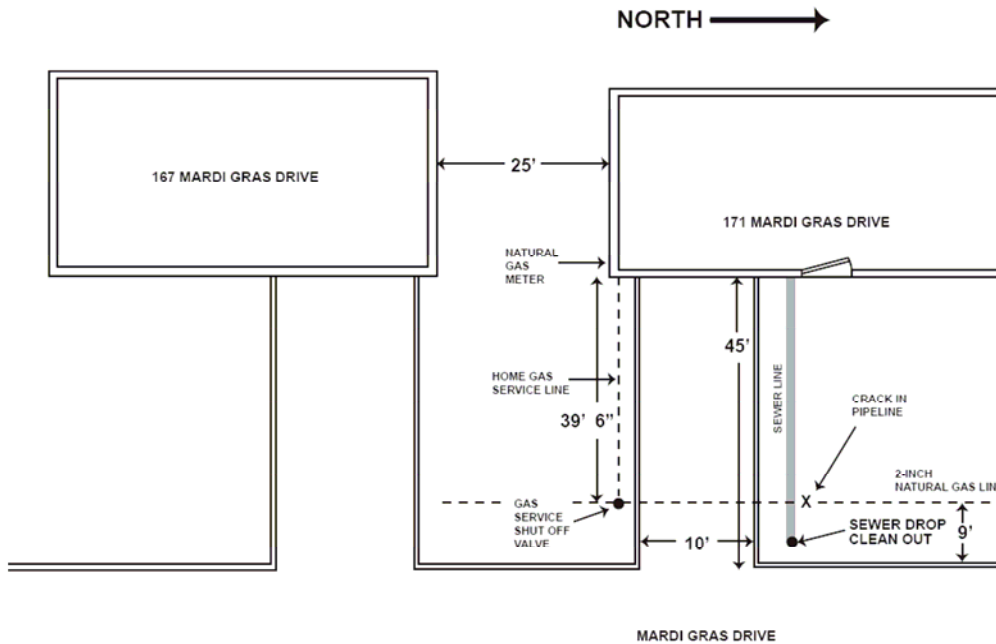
NORTH

167 MARDI GRAS DRIVE

25'

171 MARDI GRAS DRIVE

NATURAL GAS METER

HOME GAS SERVICE LINE

39' 6"

45'

SEWER LINE

CRACK IN PIPELINE

2-INCH NATURAL GAS LIN

X

GAS SERVICE SHUT OFF VALVE

10'

SEWER DROP CLEAN OUT

9'

MARDI GRAS DRIVE